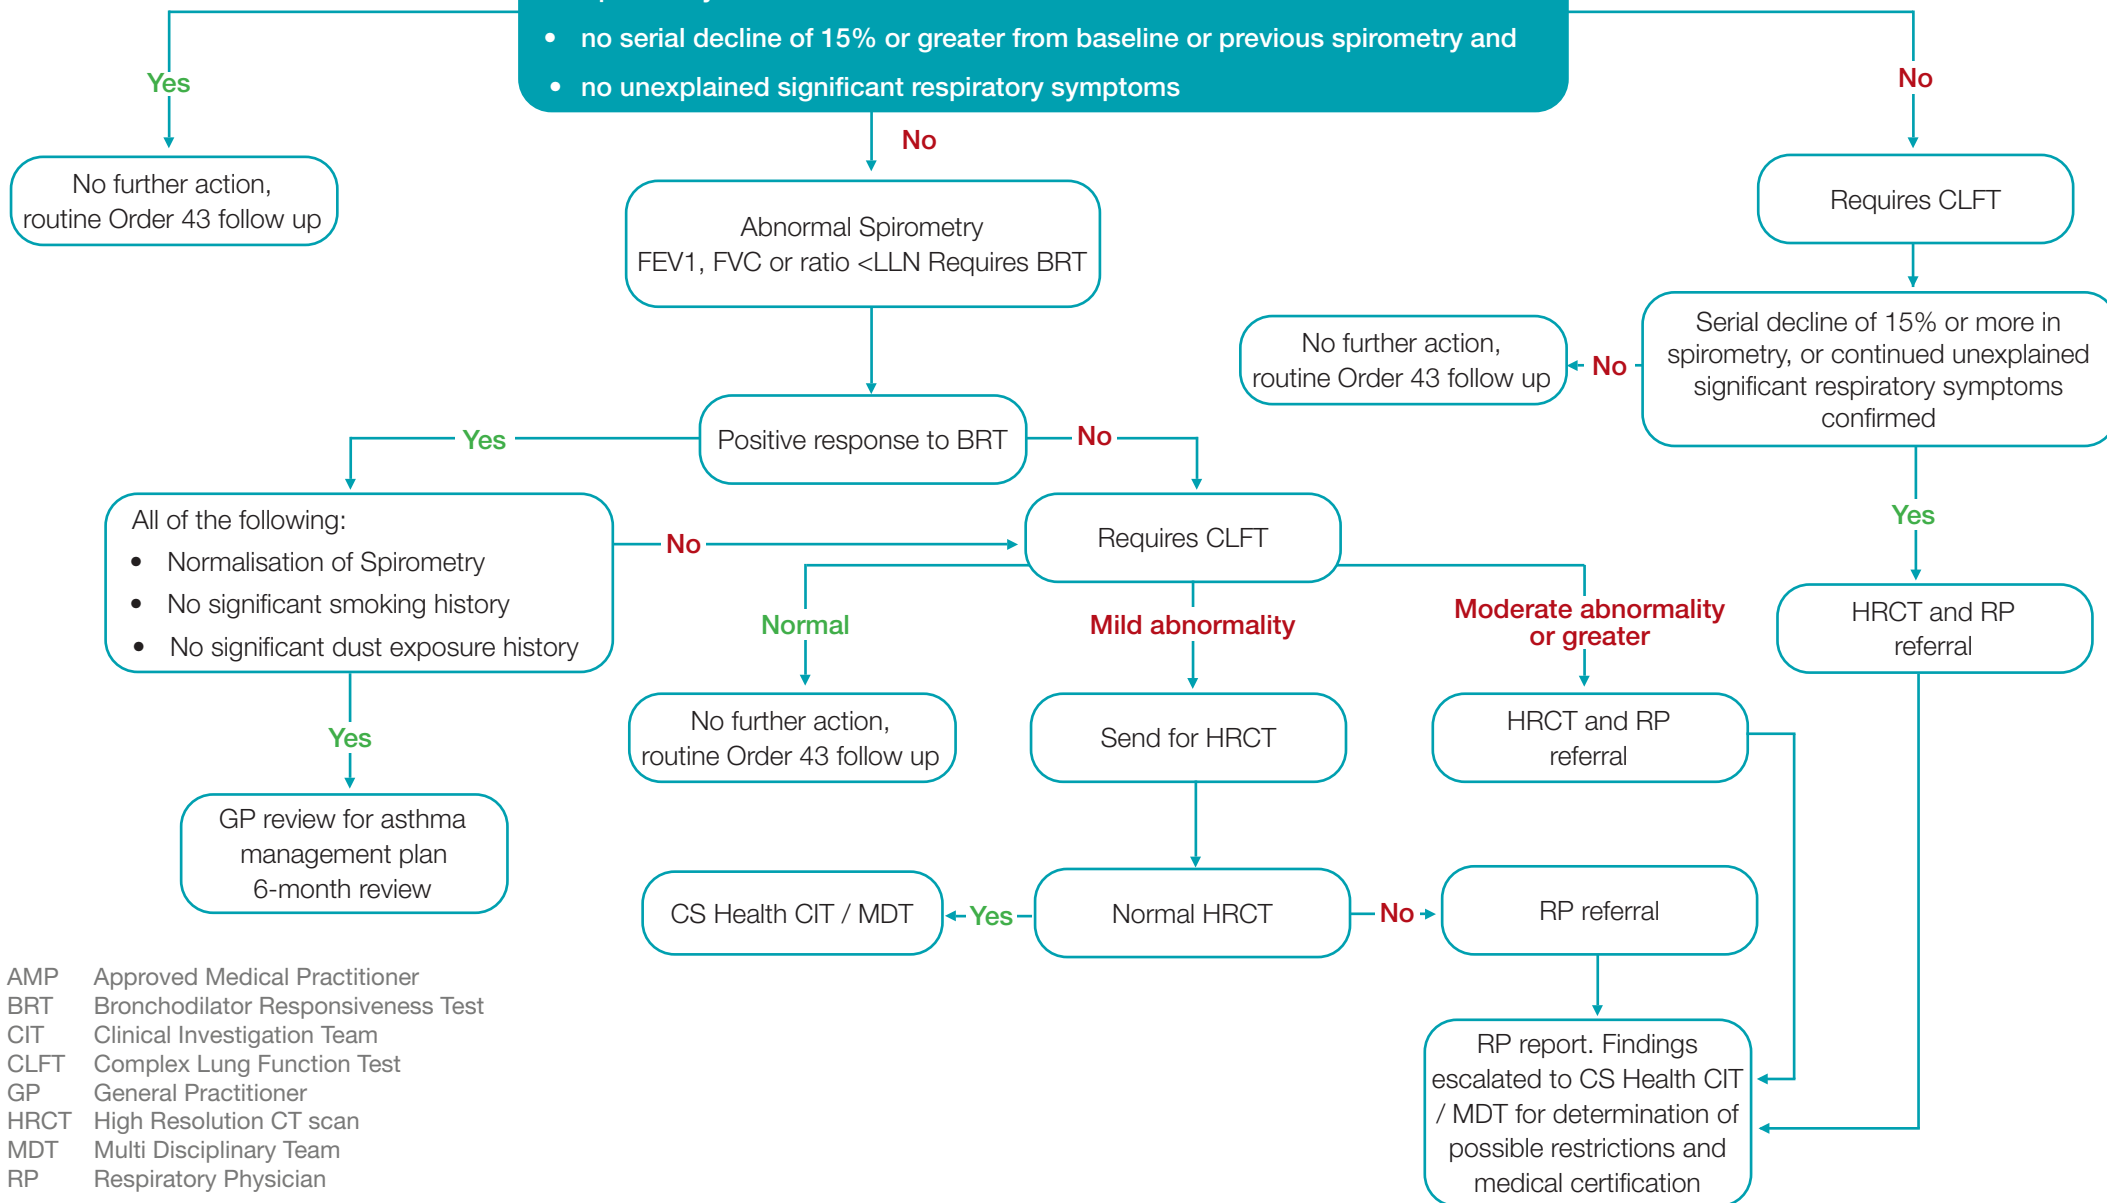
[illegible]
• no serial decline of 15% or greater from baseline or previous spirometry and
• no unexplained significant respiratory symptoms

Yes

No further action, routine Order 43 follow up

No

Abnormal Spirometry FEV1, FVC or ratio <LLN Requires BRT

No

Requires CLFT

Serial decline of 15% or more in spirometry, or continued unexplained significant respiratory symptoms confirmed

No

No further action, routine Order 43 follow up

Yes

HRCT and RP referral

Positive response to BRT

Yes

No

All of the following:
• Normalisation of Spirometry
• No significant smoking history
• No significant dust exposure history

No

Requires CLFT

Normal

Mild abnormality

Moderate abnormality or greater

Yes

GP review for asthma management plan 6-month review

No further action, routine Order 43 follow up

Send for HRCT

HRCT and RP referral

CS Health CIT / MDT

Yes

Normal HRCT

No

RP referral

RP report. Findings escalated to CS Health CIT / MDT for determination of possible restrictions and medical certification

| AMP | Approved Medical Practitioner |
|---|---|
| BRT | Bronchodilator Responsiveness Test |
| CIT | Clinical Investigation Team |
| CLFT | Complex Lung Function Test |
| GP | General Practitioner |
| HRCT | High Resolution CT scan |
| MDT | Multi Disciplinary Team |
| RP | Respiratory Physician |